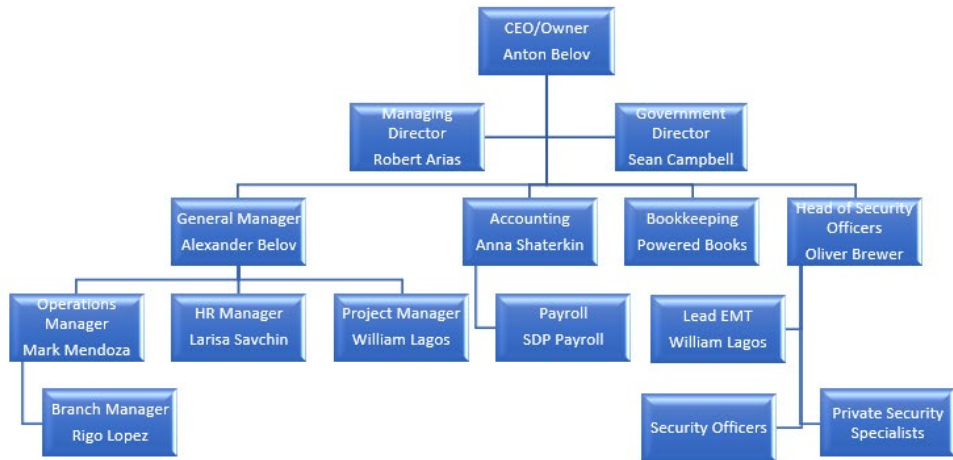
CEO/Owner
Anton Belov

Managing Director
Robert Arias

Government Director
Sean Campbell

General Manager
Alexander Belov

Accounting
Anna Shaterkin

Bookkeeping
Powered Books

Head of Security Officers
Oliver Brewer

Operations Manager
Mark Mendoza

HR Manager
Larisa Savchin

Project Manager
William Lagos

Payroll
SDP Payroll

Lead EMT
William Lagos

Branch Manager
Rigo Lopez

Security Officers

Private Security Specialists